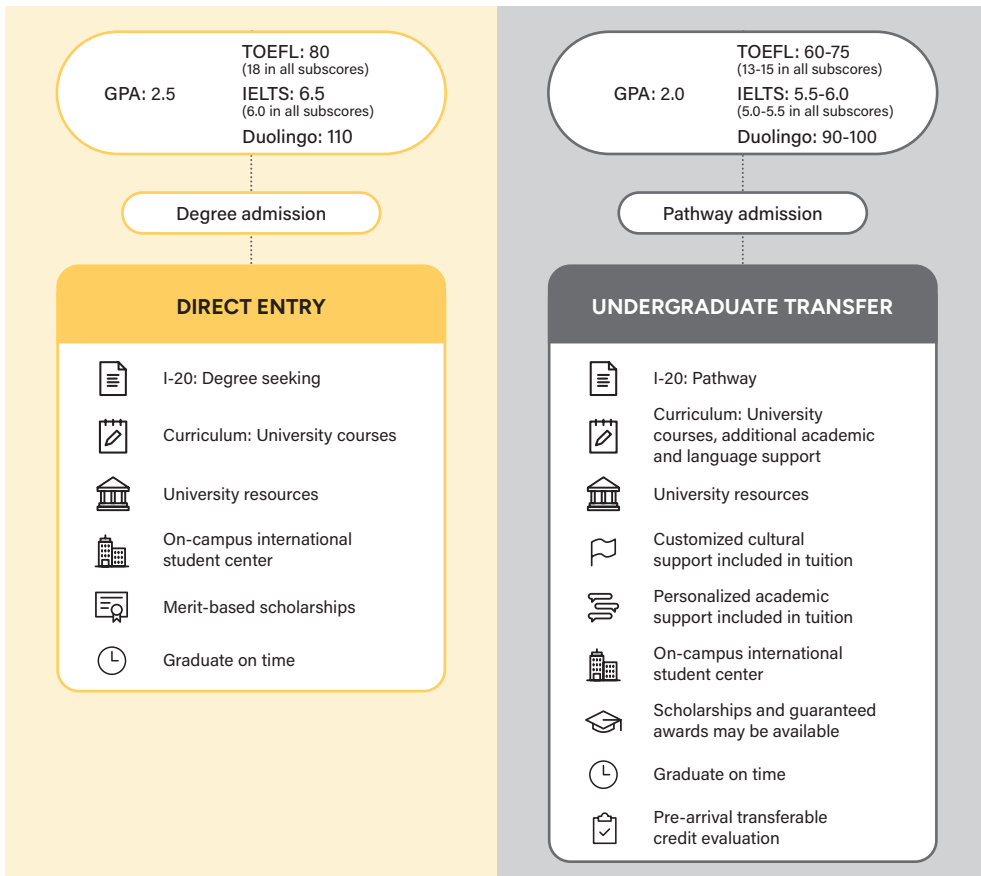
GPA: 2.5

TOEFL: 80
(18 in all subscores)
IELTS: 6.5
(6.0 in all subscores)
Duolingo: 110

Degree admission

DIRECT ENTRY

I-20: Degree seeking

Curriculum: University courses

University resources

On-campus international student center

Merit-based scholarships

Graduate on time

GPA: 2.0

TOEFL: 60-75
(13-15 in all subscores)
IELTS: 5.5-6.0
(5.0-5.5 in all subscores)
Duolingo: 90-100

Pathway admission

UNDERGRADUATE TRANSFER

I-20: Pathway

Curriculum: University courses, additional academic and language support

University resources

Customized cultural support included in tuition

Personalized academic support included in tuition

On-campus international student center

Scholarships and guaranteed awards may be available

Graduate on time

Pre-arrival transferable credit evaluation